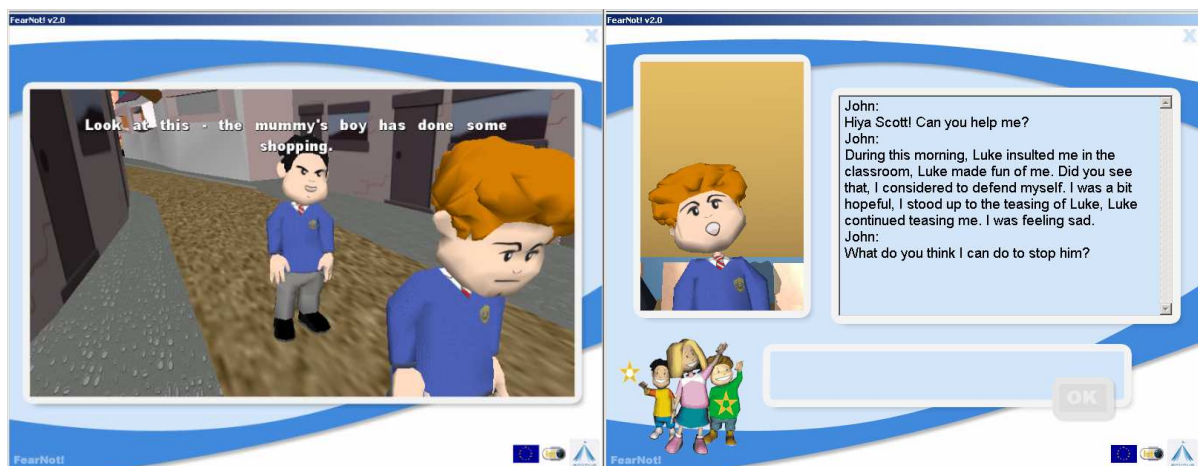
FearNot! v2.0

X

Look at this - the mummy's boy has done some shopping.

FearNot!

FearNot! v2.0

X

John:
Hiya Scott! Can you help me?
John:
During this morning, Luke insulted me in the classroom, Luke made fun of me. Did you see that, I considered to defend myself. I was a bit hopeful, I stood up to the teasing of Luke, Luke continued teasing me. I was feeling sad.
John:
What do you think I can do to stop him?

OK

FearNot!